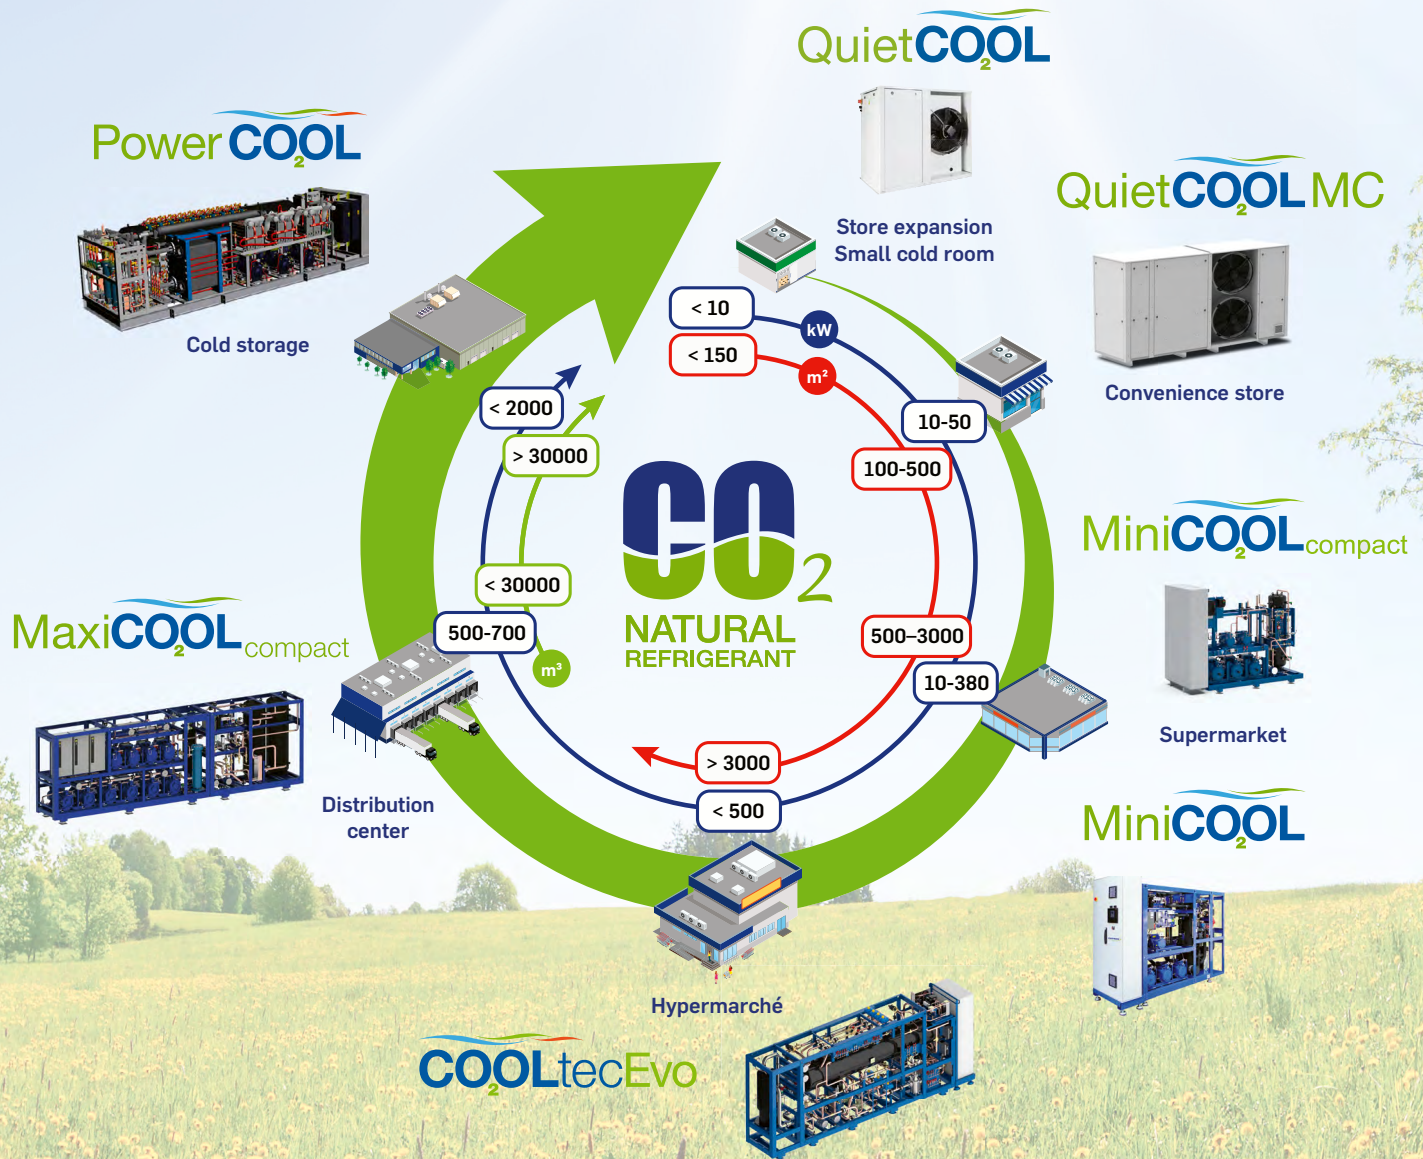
QuietCO$_2$OL

PowerCO$_2$OL

Store expansion
Small cold room

QuietCO$_2$OL MC

Cold storage

< 10

kW

< 150

m²

Convenience store

< 2000

10-50

> 30000

100-500

$CO_2$
NATURAL
REFRIGERANT

MiniCO$_2$OLcompact

< 30000

MaxiCO$_2$OLcompact

500-700

500–3000

m³

10-380

Supermarket

> 3000

Distribution center

< 500

MiniCO$_2$OL

Hypermarché

CO$_2$OLtecEvo